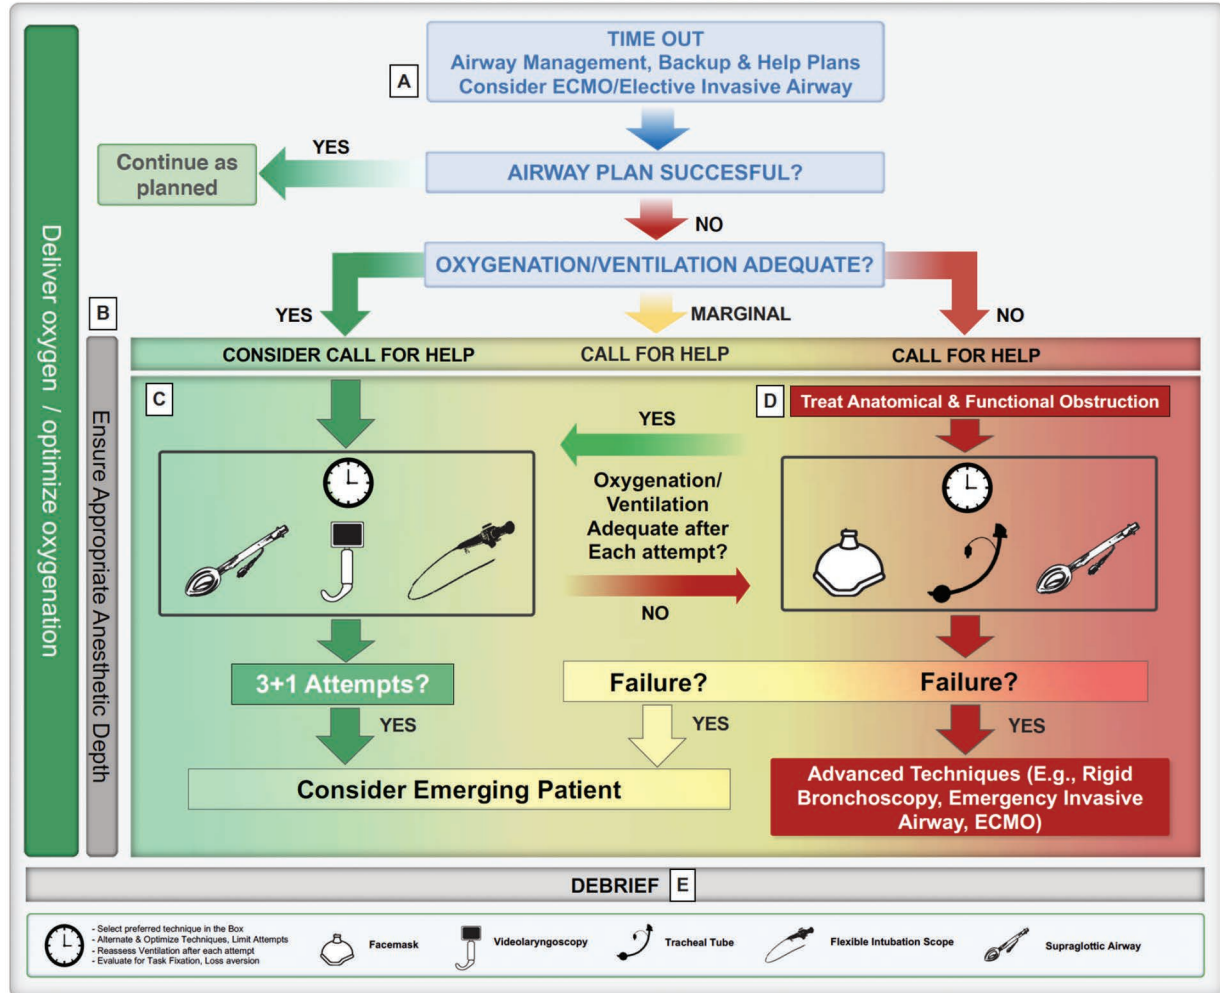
TIME OUT
Airway Management, Backup & Help Plans
Consider ECMO/Elective Invasive Airway

A

YES

Continue as planned

AIRWAY PLAN SUCCESFUL?

NO

OXYGENATION/VENTILATION ADEQUATE?

Deliver oxygen / optimize oxygenation

B

YES

MARGINAL

NO

Ensure Appropriate Anesthetic Depth

CONSIDER CALL FOR HELP

CALL FOR HELP

CALL FOR HELP

C

D

Treat Anatomical & Functional Obstruction

YES

Oxygenation/ Ventilation Adequate after Each attempt?

NO

3+1 Attempts?

Failure?

Failure?

YES

YES

YES

Consider Emerging Patient

Advanced Techniques (E.g., Rigid Bronchoscopy, Emergency Invasive Airway, ECMO)

DEBRIEF E

- Select preferred technique in the Box
- Alternate & Optimize Techniques, Limit Attempts
- Reassess Ventilation after each attempt
- Evaluate for Task Fixation, Loss aversion

Facemask

Videolaryngoscopy

Tracheal Tube

Flexible Intubation Scope

Supraglottic Airway